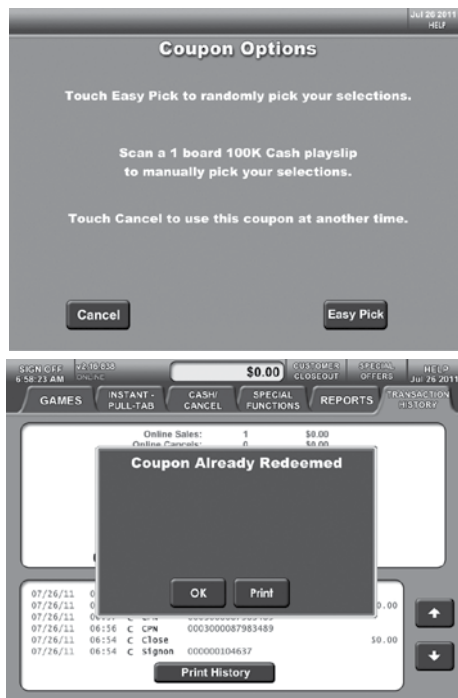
Jul 26 2011
HELP

Coupon Options

Touch Easy Pick to randomly pick your selections.

Scan a 1 board 100K Cash playslip to manually pick your selections.

Touch Cancel to use this coupon at another time.

Cancel

Easy Pick

SIGN OFF
6:58:23 AM
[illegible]
ONLINE

$0.00

CUSTOMER CLOSEOUT

SPECIAL OFFERS

HELP
Jul 26 2011

GAMES

INSTANT - PULL-TAB

CASH/ CANCEL

SPECIAL FUNCTIONS

REPORTS

TRANSACTION HISTORY

Online Sales: 1 $0.00
Online Cancels: 0 $0.00

Coupon Already Redeemed

OK

Print

07/26/11 0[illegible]
07/26/11 0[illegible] $0.00
07/26/11 0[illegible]
07/26/11 06:56 C CPN 0003000087983489
07/26/11 06:54 C Close $0.00
07/26/11 06:54 C Signon 000000104637

Print History